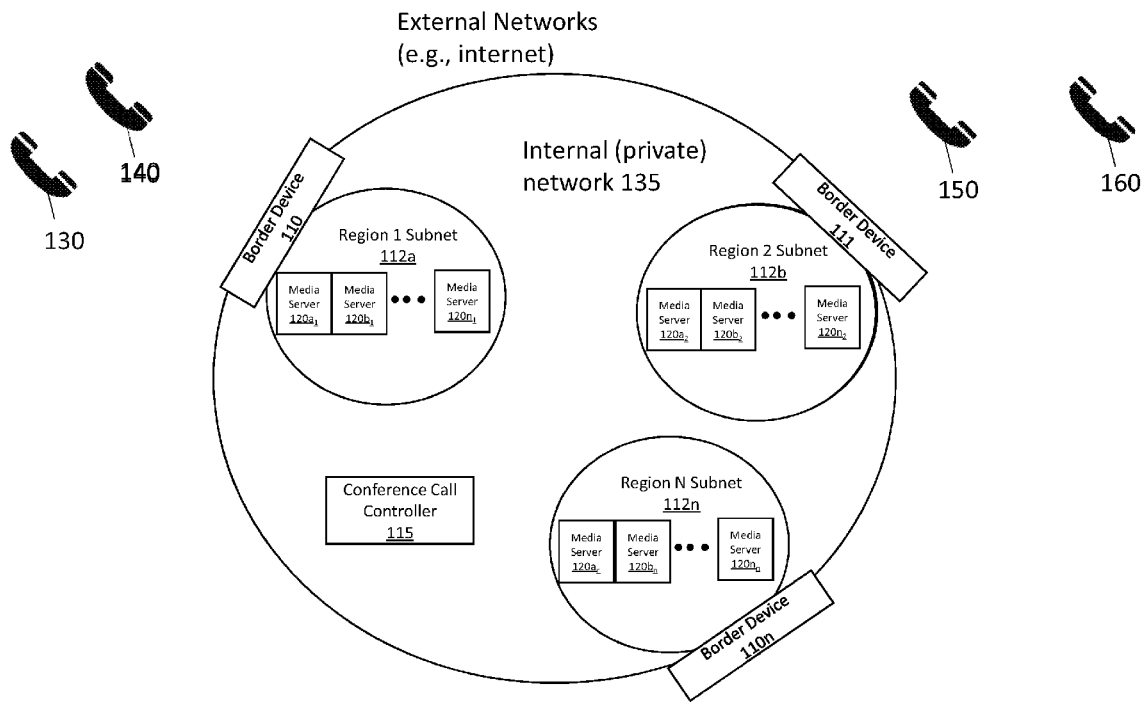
External Networks
(e.g., internet)

140

130

Internal (private)
network 135

150

160

Border Device
110

Region 1 Subnet
112a

Media Server $120a_1$

Media Server $120b_1$

Media Server $120n_1$

Border Device
111

Region 2 Subnet
112b

Media Server $120a_2$

Media Server $120b_2$

Media Server $120n_2$

Conference Call Controller
115

Region N Subnet
112n

Media Server $120a_n$

Media Server $120b_n$

Media Server $120n_n$

Border Device
110n